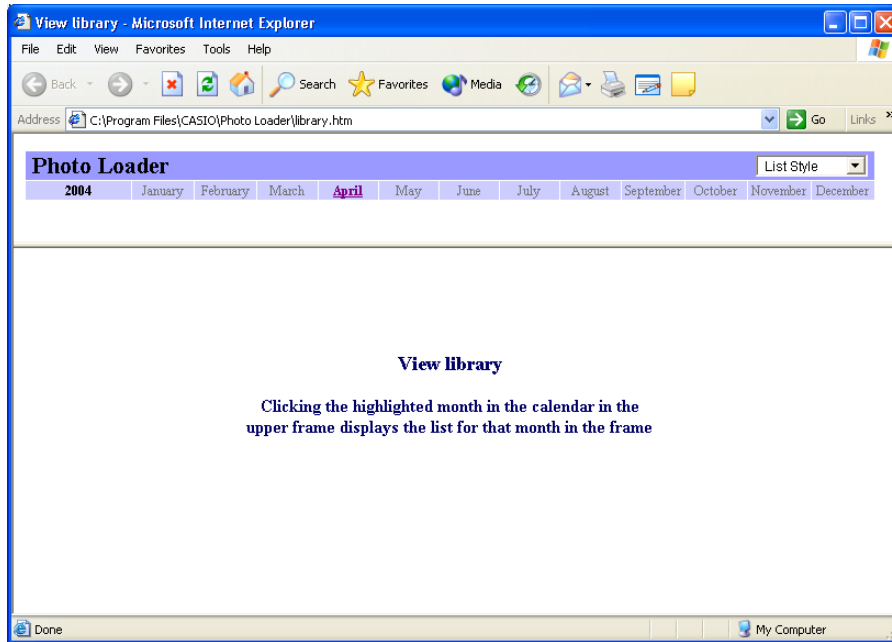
View library - Microsoft Internet Explorer

File Edit View Favorites Tools Help

Back Search Favorites Media

Address C:\Program Files\CASIO\Photo Loader\library.htm Go Links

Photo Loader List Style

| 2004 | January | February | March | April | May | June | July | August | September | October | November | December |
|---|---|---|---|---|---|---|---|---|---|---|---|---|

View library

Clicking the highlighted month in the calendar in the upper frame displays the list for that month in the frame

Done My Computer